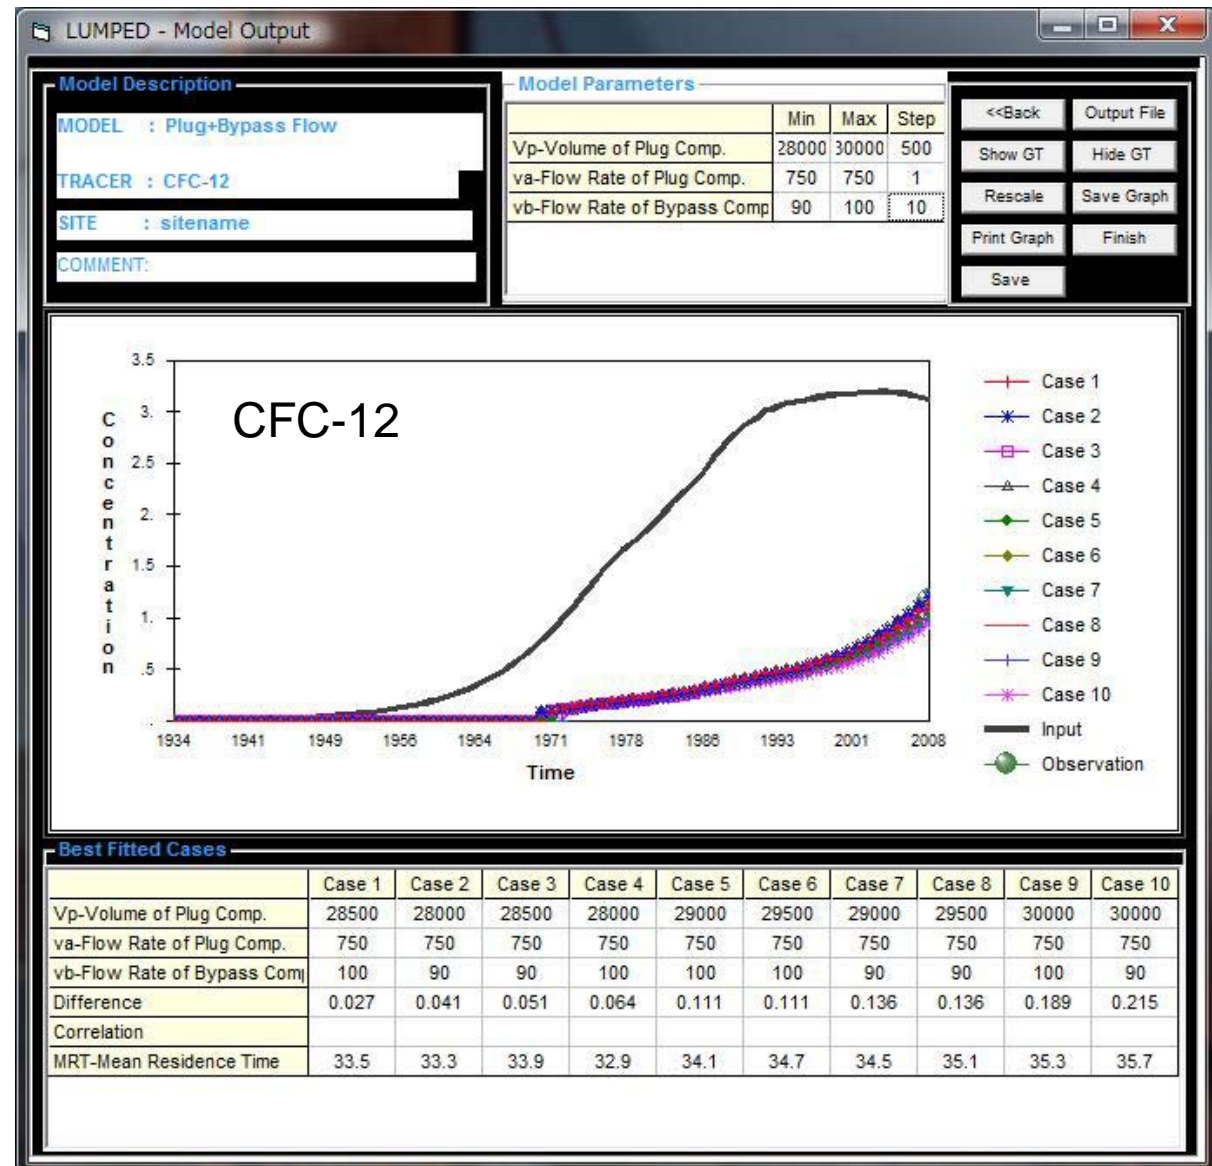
LUMPED - Model Output

Model Description

MODEL : Plug+Bypass Flow

TRACER : CFC-12

SITE : sitename

COMMENT:

Model Parameters

| | Min | Max | Step |
|---|---|---|---|
| Vp-Volume of Plug Comp. | 28000 | 30000 | 500 |
| va-Flow Rate of Plug Comp. | 750 | 750 | 1 |
| vb-Flow Rate of Bypass Comp | 90 | 100 | 10 |

<<Back
Output File
Show GT
Hide GT
Rescale
Save Graph
Print Graph
Finish
Save

CFC-12

Concentration

3.5
3.
2.5
2.
1.5
1.
.5

1934 1941 1949 1956 1964 1971 1978 1986 1993 2001 2008

Time

Case 1
Case 2
Case 3
Case 4
Case 5
Case 6
Case 7
Case 8
Case 9
Case 10
Input
Observation

Best Fitted Cases

| | Case 1 | Case 2 | Case 3 | Case 4 | Case 5 | Case 6 | Case 7 | Case 8 | Case 9 | Case 10 |
|---|---|---|---|---|---|---|---|---|---|---|
| Vp-Volume of Plug Comp. | 28500 | 28000 | 28500 | 28000 | 29000 | 29500 | 29000 | 29500 | 30000 | 30000 |
| va-Flow Rate of Plug Comp. | 750 | 750 | 750 | 750 | 750 | 750 | 750 | 750 | 750 | 750 |
| vb-Flow Rate of Bypass Com | 100 | 90 | 90 | 100 | 100 | 100 | 90 | 90 | 100 | 90 |
| Difference | 0.027 | 0.041 | 0.051 | 0.064 | 0.111 | 0.111 | 0.136 | 0.136 | 0.189 | 0.215 |
| Correlation | | | | | | | | | | |
| MRT-Mean Residence Time | 33.5 | 33.3 | 33.9 | 32.9 | 34.1 | 34.7 | 34.5 | 35.1 | 35.3 | 35.7 |